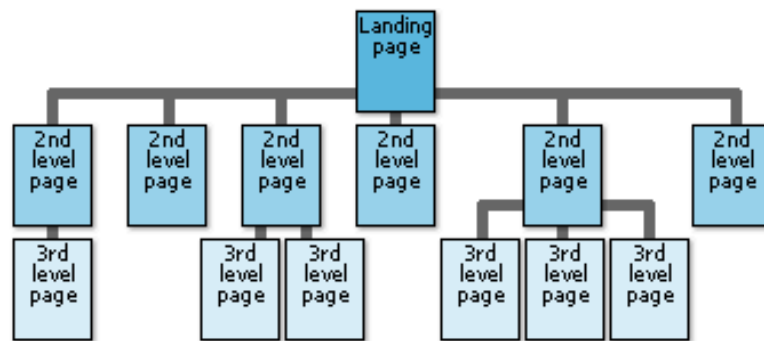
Landing page

2nd level page

2nd level page

2nd level page

2nd level page

2nd level page

2nd level page

3rd level page

3rd level page

3rd level page

3rd level page

3rd level page

3rd level page